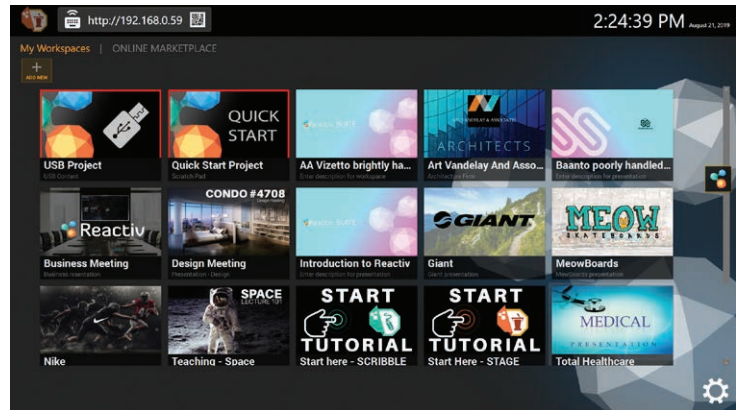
http://192.168.0.59

2:24:39 PM August 21, 2019

My Workspaces | ONLINE MARKETPLACE

+
ADD NEW

QUICK START

USB Project
USB Content

Quick Start Project
Scratch Pad

AA Vizetto brightly ha...
Enter description for workspace

ARCHITECTS

Art Vandelay And Asso...
Architecture Firm

Baanto poorly handled...
Enter description for presentation

Reactiv

Business Meeting
Business presentation

CONDO #4708

Design Meeting
Presentation - Design

Introduction to Reactiv
Enter description for presentation

GIANT

Giant
Giant presentation

MEOW

MeowBoards
Meowboards presentation

Nike

SPACE
LECTURE 101

Teaching - Space

START
TUTORIAL

Start here - SCRIBBLE

START
TUTORIAL

Start Here - STAGE

MEDICAL
PRESENTATION

Total Healthcare